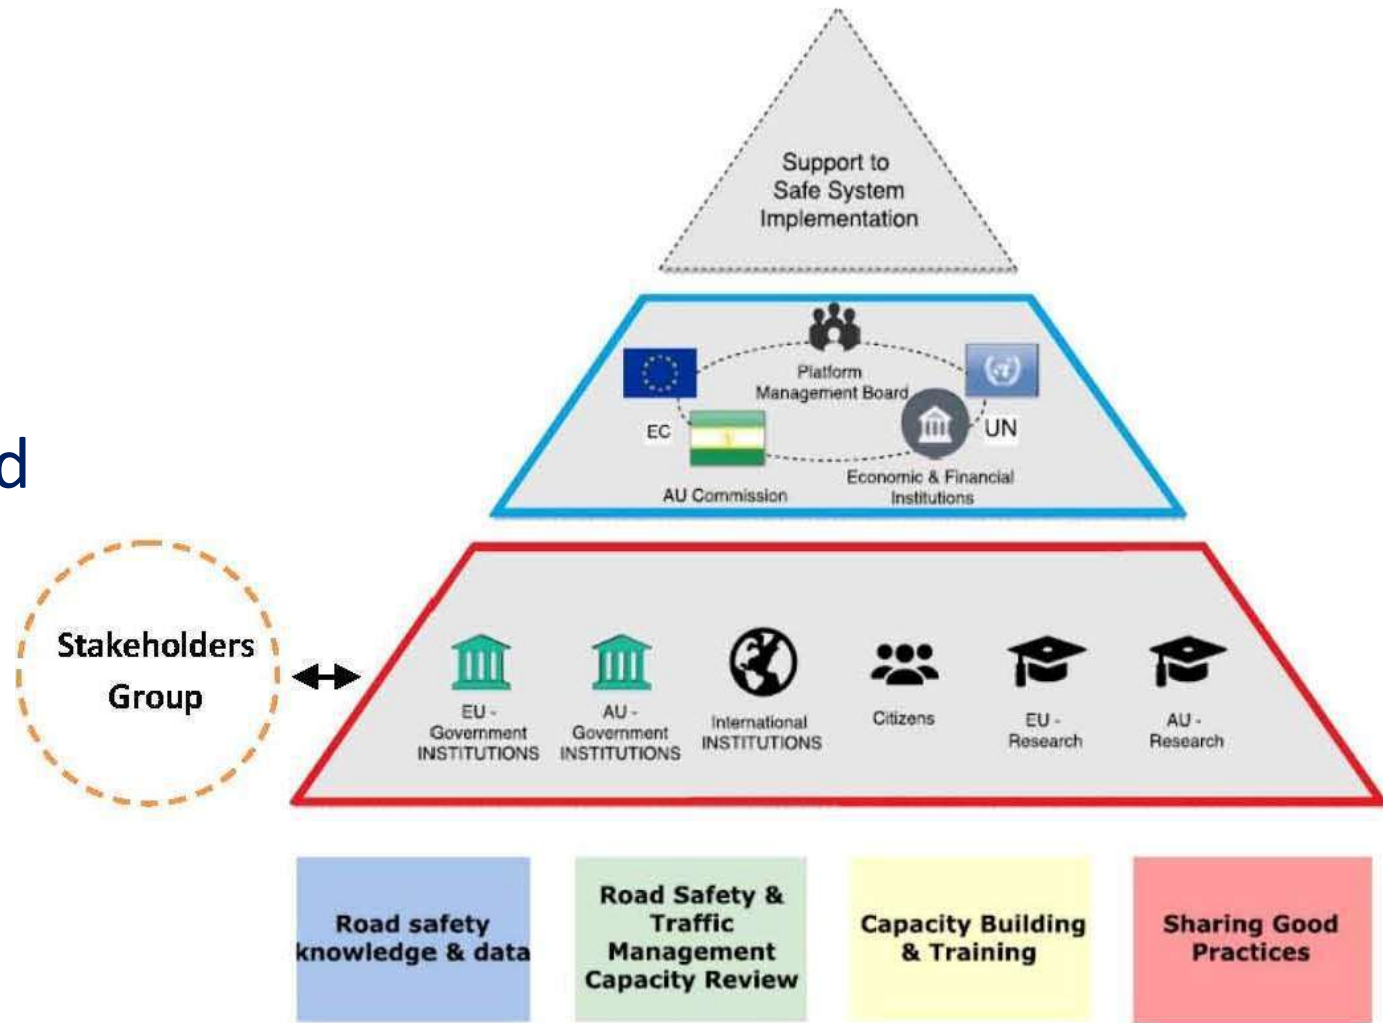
d

Support to Safe System Implementation

Platform Management Board

EC

UN

AU Commission

Economic & Financial Institutions

Stakeholders Group

EU - Government INSTITUTIONS

AU - Government INSTITUTIONS

International INSTITUTIONS

Citizens

EU - Research

AU - Research

Road safety knowledge & data

Road Safety & Traffic Management Capacity Review

Capacity Building & Training

Sharing Good Practices